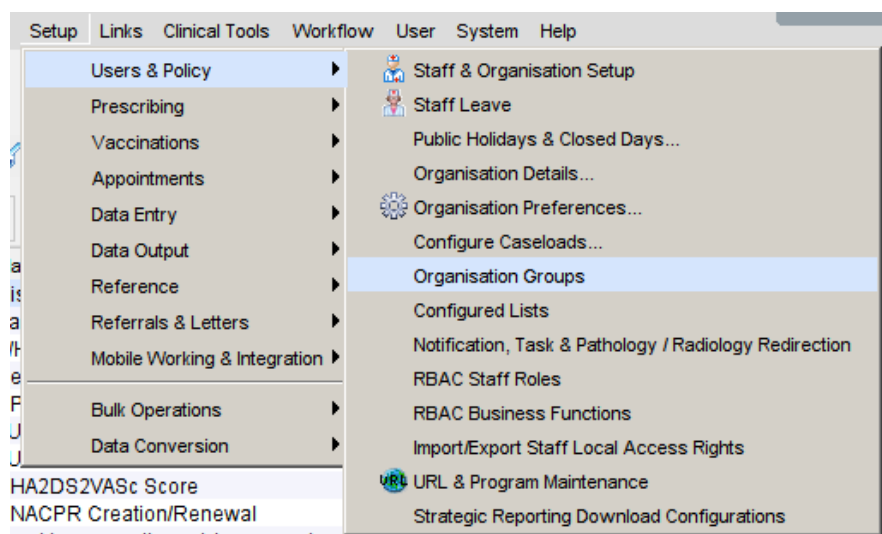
Setup Links Clinical Tools Workflow User System Help

Users & Policy
Prescribing
Vaccinations
Appointments
Data Entry
Data Output
Reference
Referrals & Letters
Mobile Working & Integration
Bulk Operations
Data Conversion

Staff & Organisation Setup
Staff Leave
Public Holidays & Closed Days...
Organisation Details...
Organisation Preferences...
Configure Caseloads...
Organisation Groups
Configured Lists
Notification, Task & Pathology / Radiology Redirection
RBAC Staff Roles
RBAC Business Functions
Import/Export Staff Local Access Rights
URL & Program Maintenance
Strategic Reporting Download Configurations

HA2DS2VASc Score
NACPR Creation/Renewal